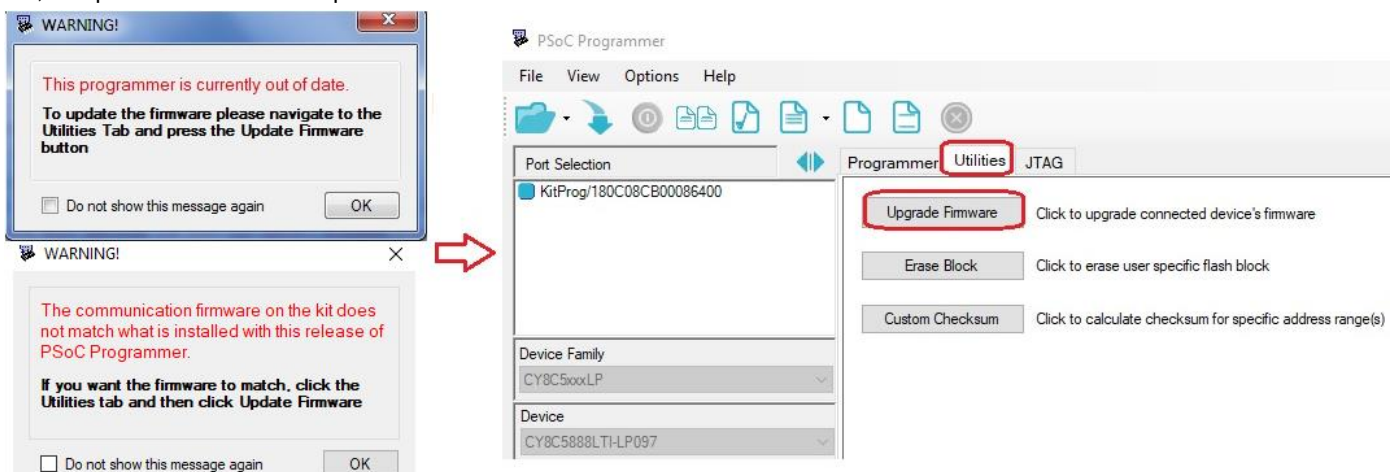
WARNING!

This programmer is currently out of date.

To update the firmware please navigate to the Utilities Tab and press the Update Firmware button

Do not show this message again

OK

WARNING!

The communication firmware on the kit does not match what is installed with this release of PSoC Programmer.

If you want the firmware to match, click the Utilities tab and then click Update Firmware

Do not show this message again

OK

PSoC Programmer

File View Options Help

Port Selection

KitProg/180C08CB00086400

Device Family

CY8C5xxxLP

Device

CY8C5888LTI-LP097

Programmer Utilities JTAG

Upgrade Firmware Click to upgrade connected device's firmware

Erase Block Click to erase user specific flash block

Custom Checksum Click to calculate checksum for specific address range(s)